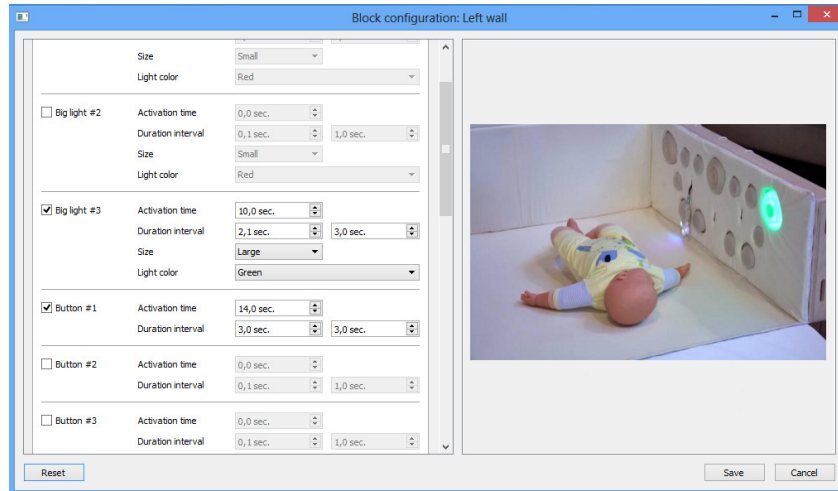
Block configuration: Left wall

Size Small
Light color Red

Big light #2
Activation time 0,0 sec.
Duration interval 0,1 sec. 1,0 sec.
Size Small
Light color Red

Big light #3
Activation time 10,0 sec.
Duration interval 2,1 sec. 3,0 sec.
Size Large
Light color Green

Button #1
Activation time 14,0 sec.
Duration interval 3,0 sec. 3,0 sec.

Button #2
Activation time 0,0 sec.
Duration interval 0,1 sec. 1,0 sec.

Button #3
Activation time 0,0 sec.
Duration interval 0,1 sec. 1,0 sec.

Reset

Save Cancel